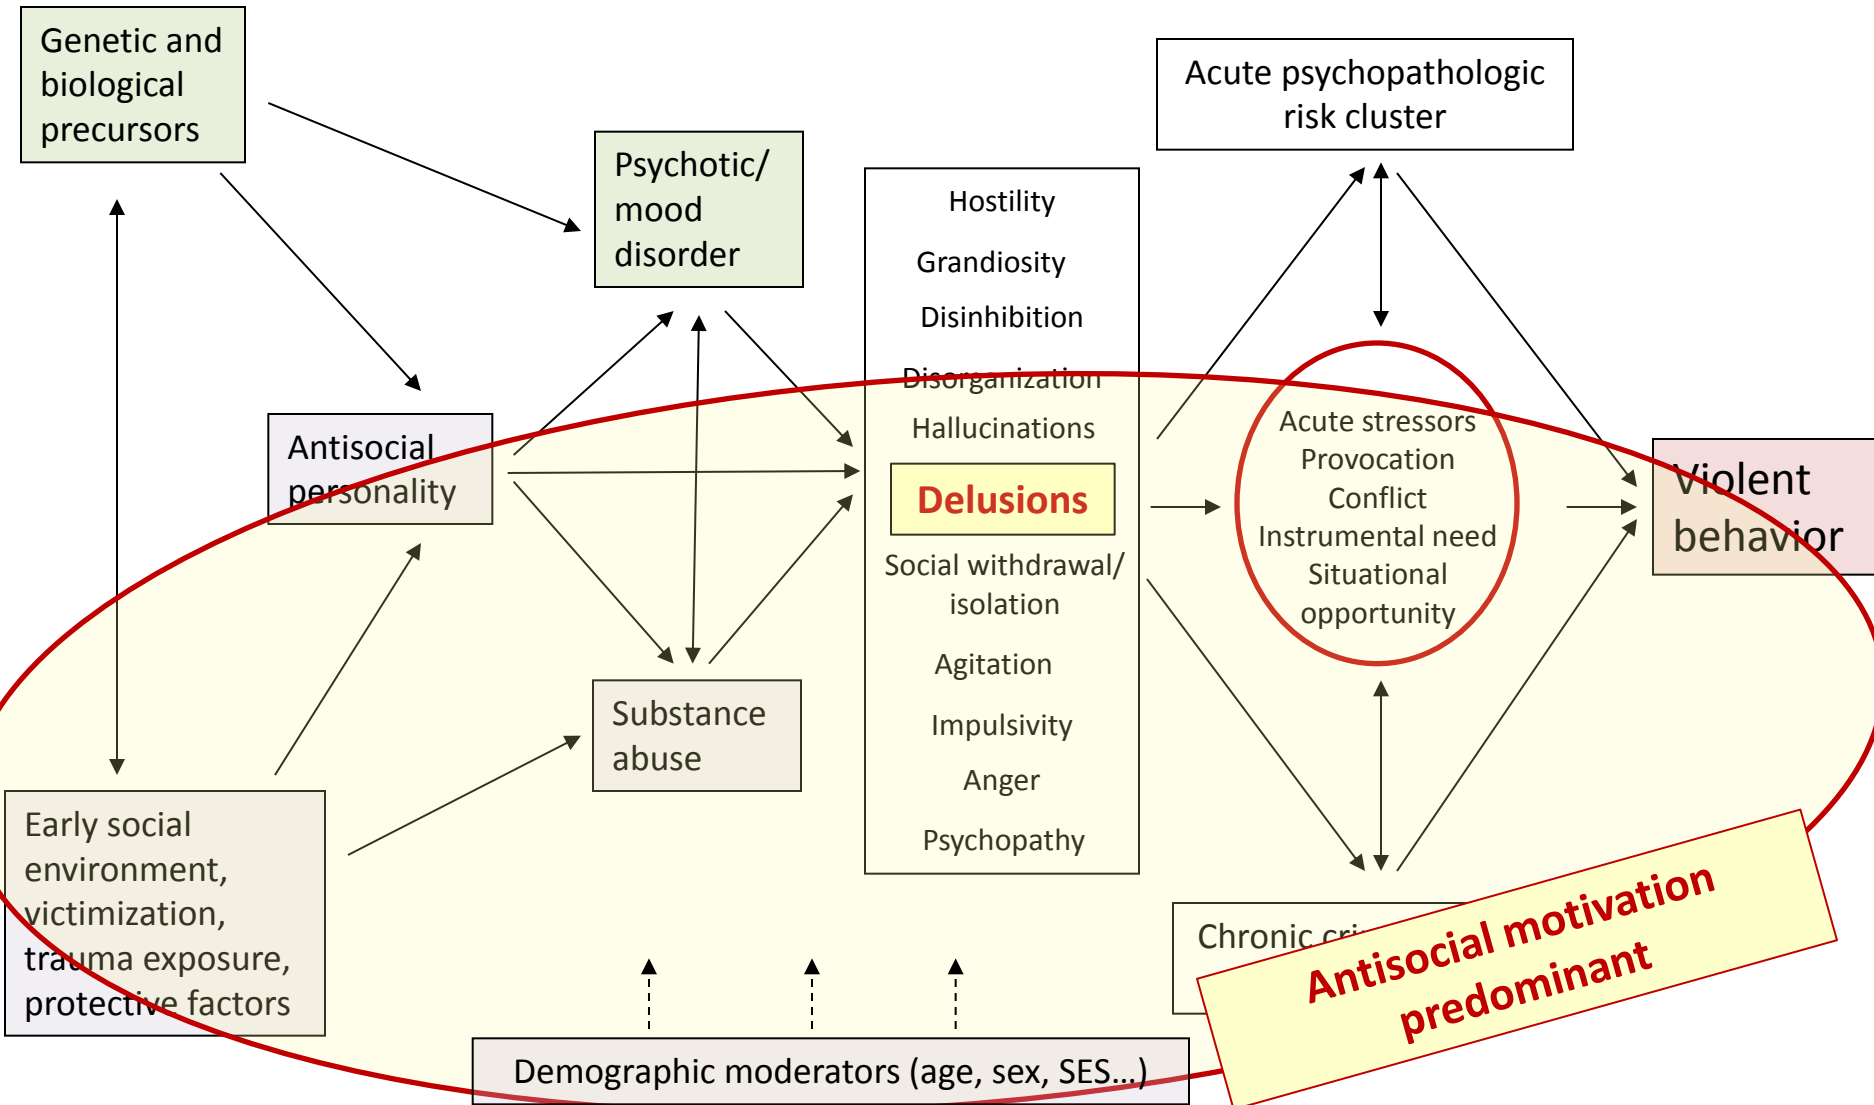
Genetic and biological precursors

Psychotic/ mood disorder

Acute psychopathologic risk cluster

Hostility

Grandiosity

Disinhibition

Disorganization

Hallucinations

Delusions

Social withdrawal/ isolation

Agitation

Impulsivity

Anger

Psychopathy

Antisocial personality

Acute stressors
Provocation
Conflict
Instrumental need
Situational opportunity

Violent behavior

Substance abuse

Early social environment, victimization, trauma exposure, protective factors

Chronic cri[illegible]

Antisocial motivation predominant

Demographic moderators (age, sex, SES...)